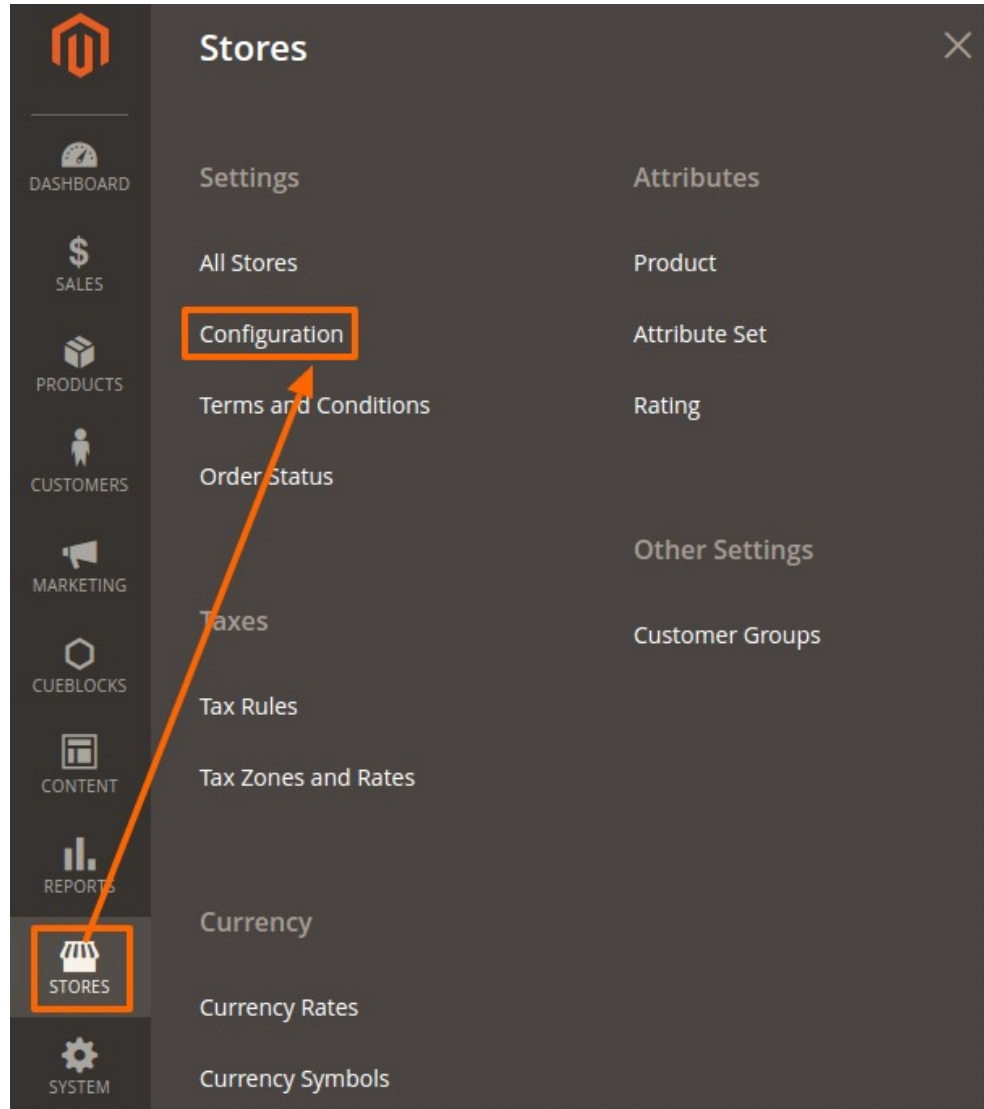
DASHBOARD
SALES
PRODUCTS
CUSTOMERS
MARKETING
CUEBLOCKS
CONTENT
REPORTS
STORES
SYSTEM

Stores

Settings

All Stores

Configuration

Terms and Conditions

Order Status

Taxes

Tax Rules

Tax Zones and Rates

Currency

Currency Rates

Currency Symbols

Attributes

Product

Attribute Set

Rating

Other Settings

Customer Groups